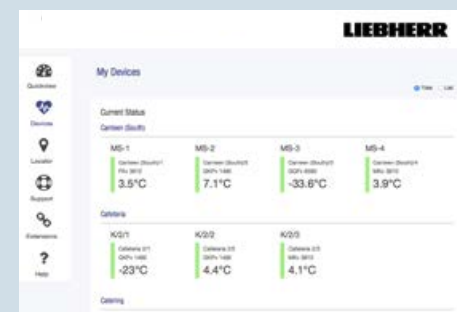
LIEBHERR

Quickview
Devices
Location
Support
Extensions
Help

My Devices

Tiles List

Current Status
Canteen (South)

MS-1
Canteen (South)/1
FKv 3610
3.5°C

MS-2
Canteen (South)/2
GKPv 1490
7.1°C

MS-3
Canteen (South)/3
GGPv 6590
-33.6°C

MS-4
Canteen (South)/4
MKv 3610
3.9°C

Cafeteria

K/2/1
Cafeteria 2/1
GKPv 1490
-23°C

K/2/2
Cafeteria 2/2
GKPv 1490
4.4°C

K/2/3
Cafeteria 2/3
MKv 3610
4.1°C

Catering